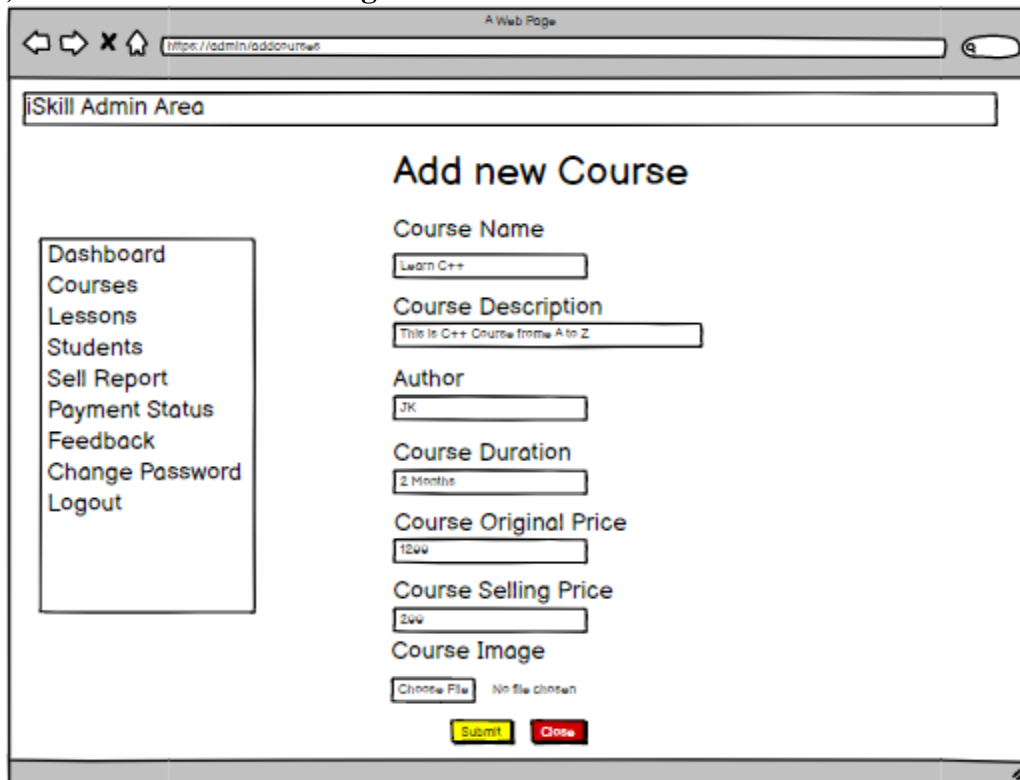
A Web Page

https://admin/addcourses

iSkill Admin Area

Add new Course

Dashboard
Courses
Lessons
Students
Sell Report
Payment Status
Feedback
Change Password
Logout

Course Name

Learn C++

Course Description

This is C++ Course frome A to Z

Author

JK

Course Duration

2 Months

Course Original Price

1200

Course Selling Price

200

Course Image

Choose File No file chosen

Submit Close